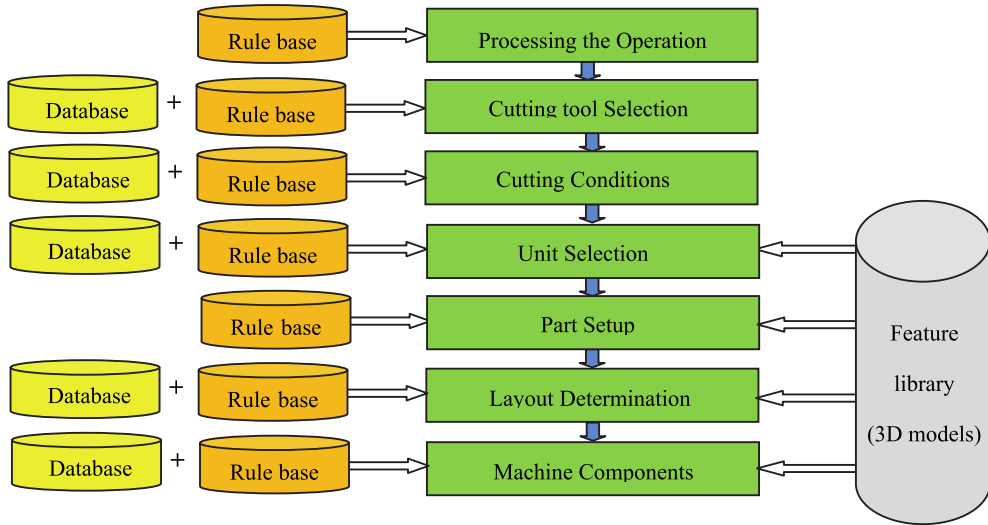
Rule base
Processing the Operation

Database + Rule base
Cutting tool Selection

Database + Rule base
Cutting Conditions

Database + Rule base
Unit Selection

Rule base
Part Setup

Database + Rule base
Layout Determination

Database + Rule base
Machine Components

Feature library (3D models)